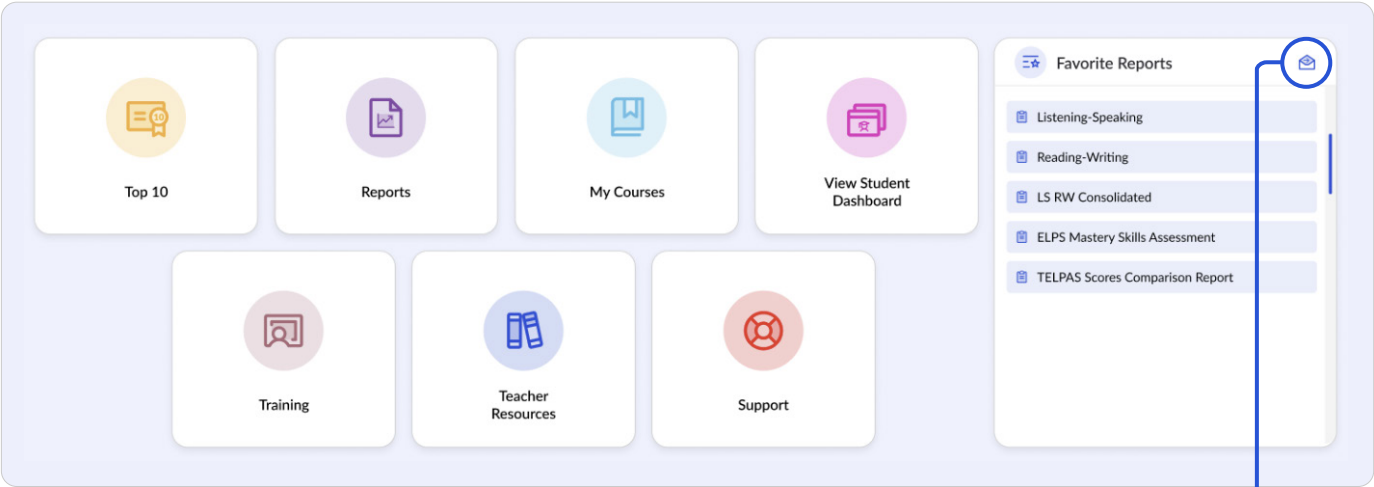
10

Top 10

Reports

My Courses

View Student Dashboard

Training

Teacher Resources

Support

Favorite Reports

Listening-Speaking

Reading-Writing

LS RW Consolidated

ELPS Mastery Skills Assessment

TELPAS Scores Comparison Report